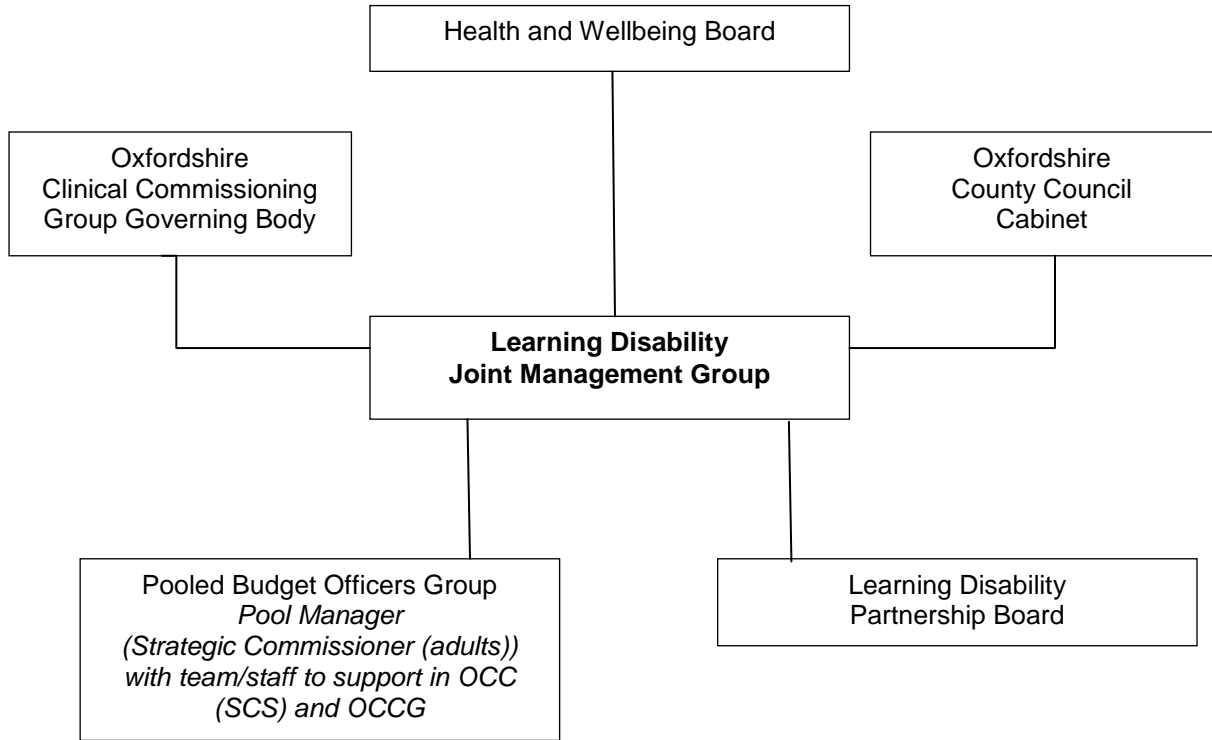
Health and Wellbeing Board

Oxfordshire Clinical Commissioning Group Governing Body

Oxfordshire County Council Cabinet

**Learning Disability Joint Management Group**

Pooled Budget Officers Group
*Pool Manager (Strategic Commissioner (adults)) with team/staff to support in OCC (SCS) and OCCG*

Learning Disability Partnership Board